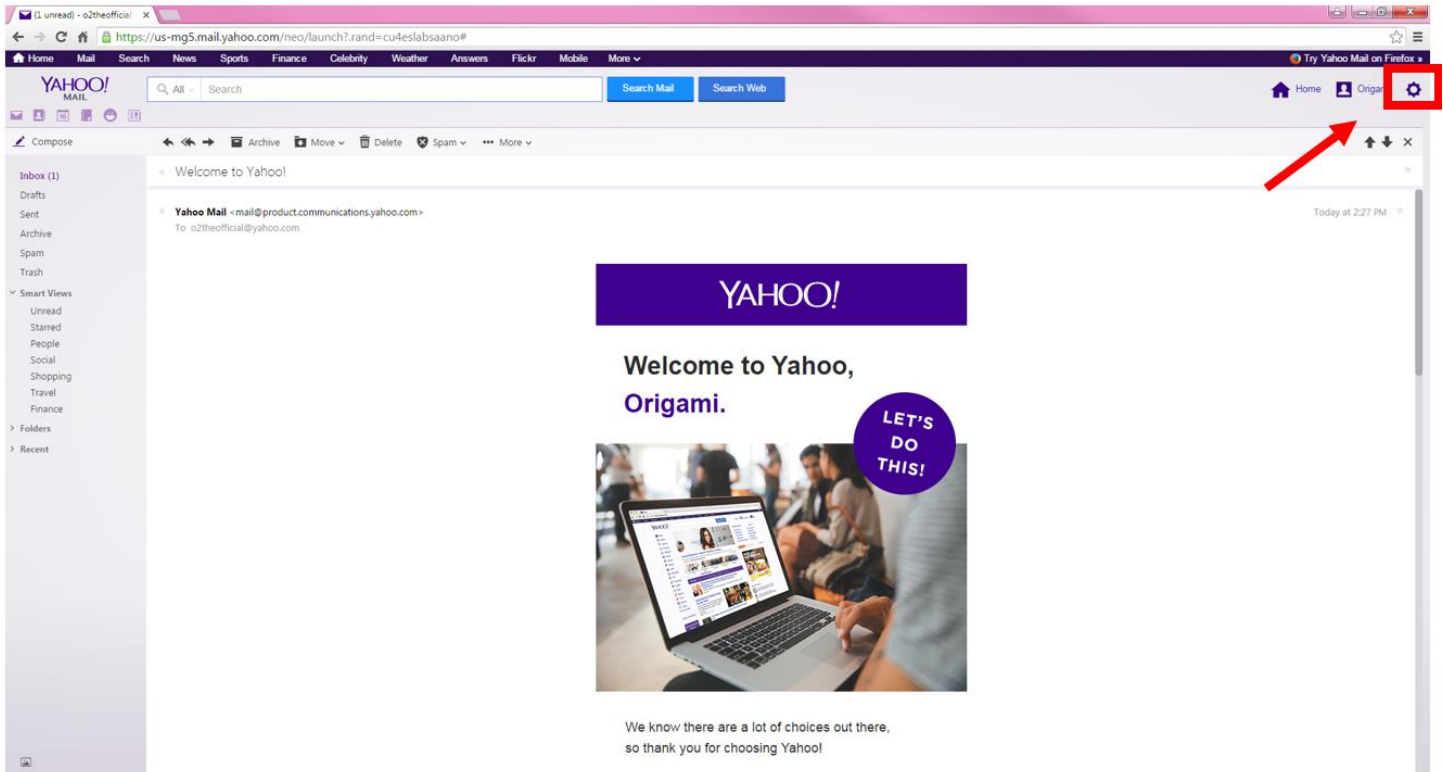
(1 unread) - o2theofficial ×

https://us-mg5.mail.yahoo.com/neo/launch?.rand=cu4eslabsaano#

Home Mail Search News Sports Finance Celebrity Weather Answers Flickr Mobile More

Try Yahoo Mail on Firefox »

YAHOO! MAIL

All Search

Search Mail Search Web

Home Origam

Compose

Archive Move Delete Spam More

Inbox (1)
Drafts
Sent
Archive
Spam
Trash
Smart Views
Unread
Starred
People
Social
Shopping
Travel
Finance
Folders
Recent

Welcome to Yahoo!

Yahoo Mail <mail@product.communications.yahoo.com>
To o2theofficial@yahoo.com

Today at 2:27 PM

YAHOO!

Welcome to Yahoo,
Origami.

LET'S DO THIS!

We know there are a lot of choices out there, so thank you for choosing Yahoo!